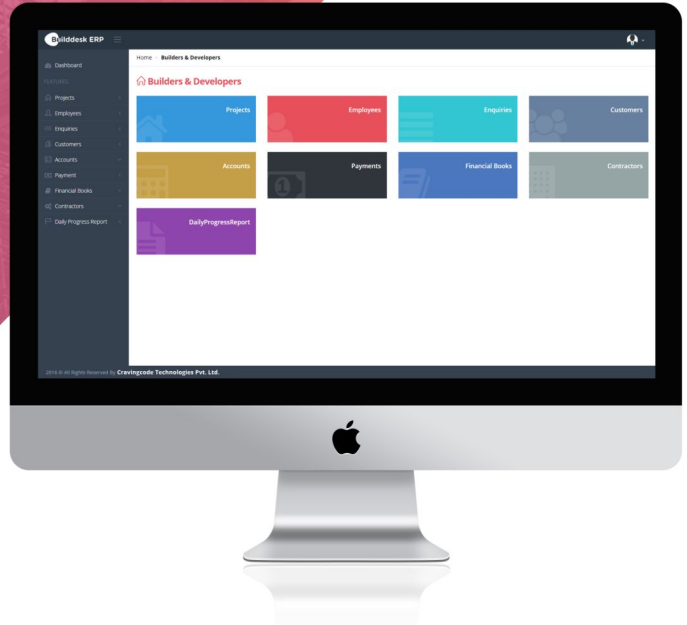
Builddesk ERP

Dashboard
FEATURES
Projects
Employees
Enquiries
Customers
Accounts
Payment
Financial Books
Contractors
Daily Progress Report

Home Builders & Developers

Builders & Developers

Projects
Employees
Enquiries
Customers
Accounts
Payments
Financial Books
Contractors
DailyProgressReport

2019 © All Rights Reserved By Cravingcode Technologies Pvt. Ltd.